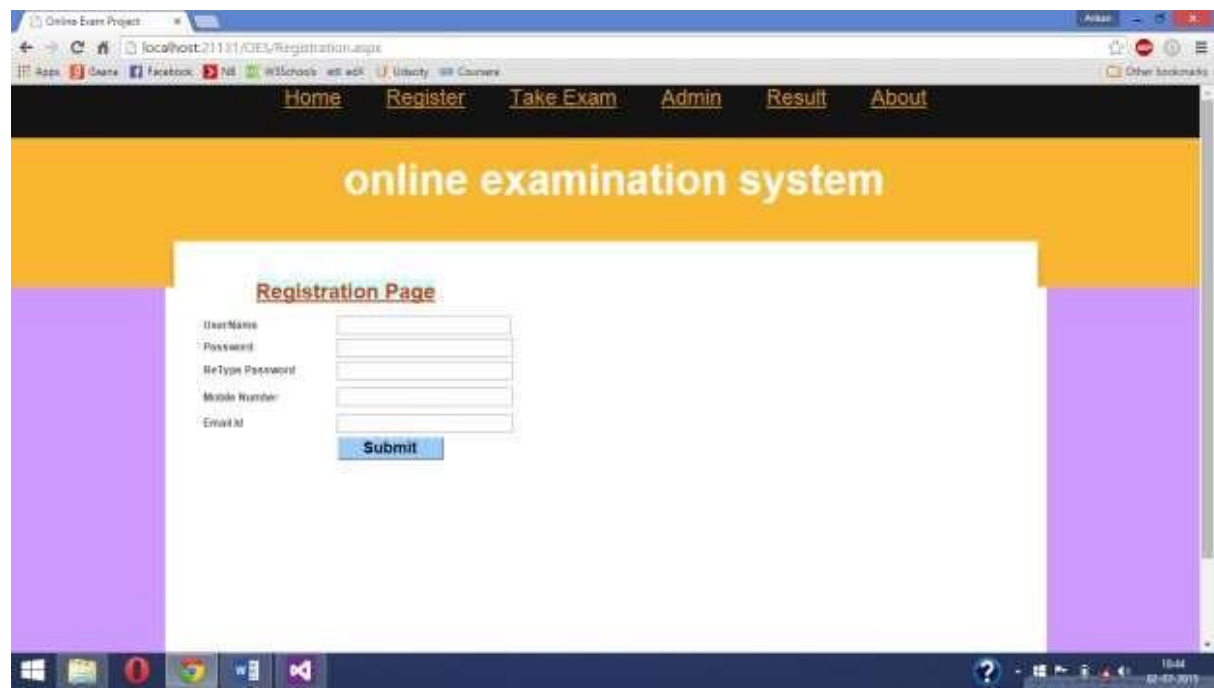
Online Exam Project
Ankan
localhost:21131/OES/Registration.aspx
Apps Gaana Facebook NE W3Schools edX Udacity Coursera
Other bookmarks

Home Register Take Exam Admin Result About

online examination system

Registration Page

UserName
Password
ReType Password
Mobile Number
Email Id
Submit

18:44
02-07-2015